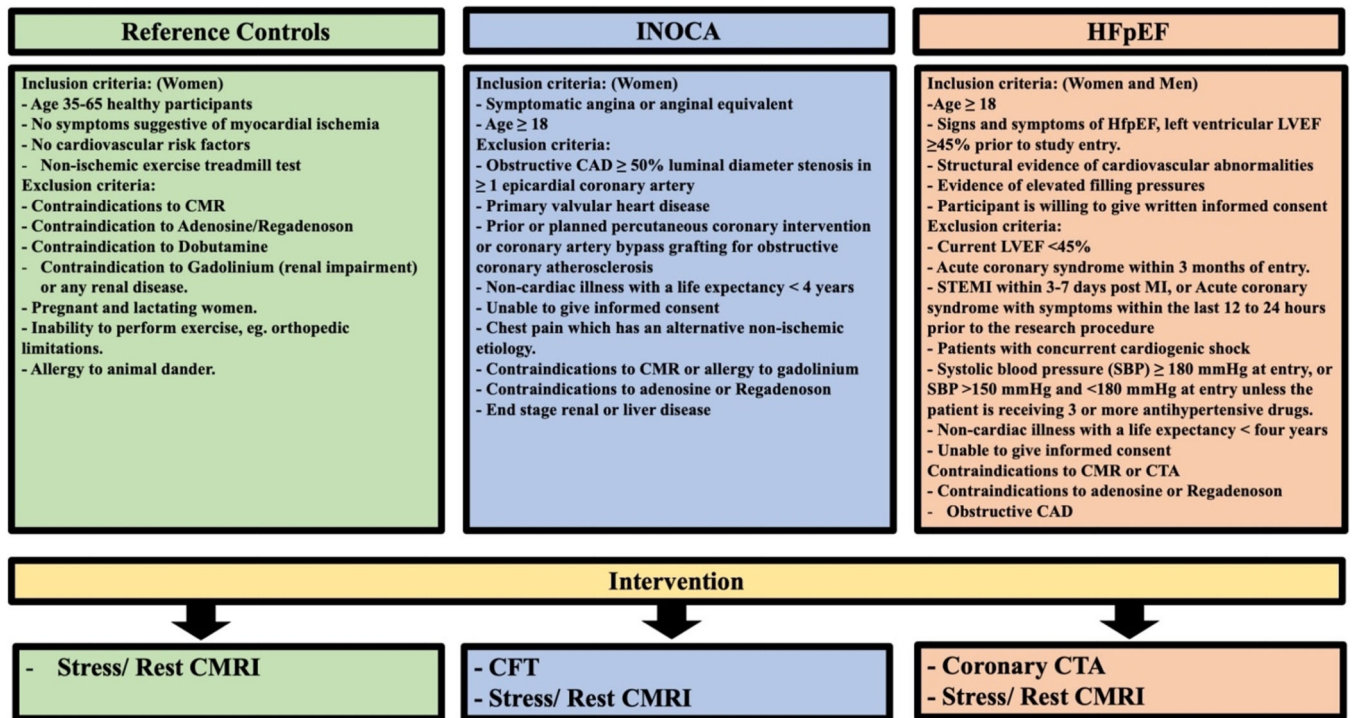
Reference Controls

Inclusion criteria: (Women)
- Age 35-65 healthy participants
- No symptoms suggestive of myocardial ischemia
- No cardiovascular risk factors
- Non-ischemic exercise treadmill test
Exclusion criteria:
- Contraindications to CMR
- Contraindication to Adenosine/Regadenoson
- Contraindication to Dobutamine
- Contraindication to Gadolinium (renal impairment) or any renal disease.
- Pregnant and lactating women.
- Inability to perform exercise, eg. orthopedic limitations.
- Allergy to animal dander.

INOCA

Inclusion criteria: (Women)
- Symptomatic angina or anginal equivalent
- Age $\geq$ 18
Exclusion criteria:
- Obstructive CAD $\geq$ 50% luminal diameter stenosis in $\geq$ 1 epicardial coronary artery
- Primary valvular heart disease
- Prior or planned percutaneous coronary intervention or coronary artery bypass grafting for obstructive coronary atherosclerosis
- Non-cardiac illness with a life expectancy < 4 years
- Unable to give informed consent
- Chest pain which has an alternative non-ischemic etiology.
- Contraindications to CMR or allergy to gadolinium
- Contraindications to adenosine or Regadenoson
- End stage renal or liver disease

HFpEF

Inclusion criteria: (Women and Men)
-Age $\geq$ 18
- Signs and symptoms of HfpEF, left ventricular LVEF $\geq$45% prior to study entry.
- Structural evidence of cardiovascular abnormalities
- Evidence of elevated filling pressures
- Participant is willing to give written informed consent
Exclusion criteria:
- Current LVEF <45%
- Acute coronary syndrome within 3 months of entry.
- STEMI within 3-7 days post MI, or Acute coronary syndrome with symptoms within the last 12 to 24 hours prior to the research procedure
- Patients with concurrent cardiogenic shock
- Systolic blood pressure (SBP) $\geq$ 180 mmHg at entry, or SBP >150 mmHg and <180 mmHg at entry unless the patient is receiving 3 or more antihypertensive drugs.
- Non-cardiac illness with a life expectancy < four years
- Unable to give informed consent
Contraindications to CMR or CTA
- Contraindications to adenosine or Regadenoson
- Obstructive CAD

Intervention

- Stress/ Rest CMRI

- CFT
- Stress/ Rest CMRI

- Coronary CTA
- Stress/ Rest CMRI